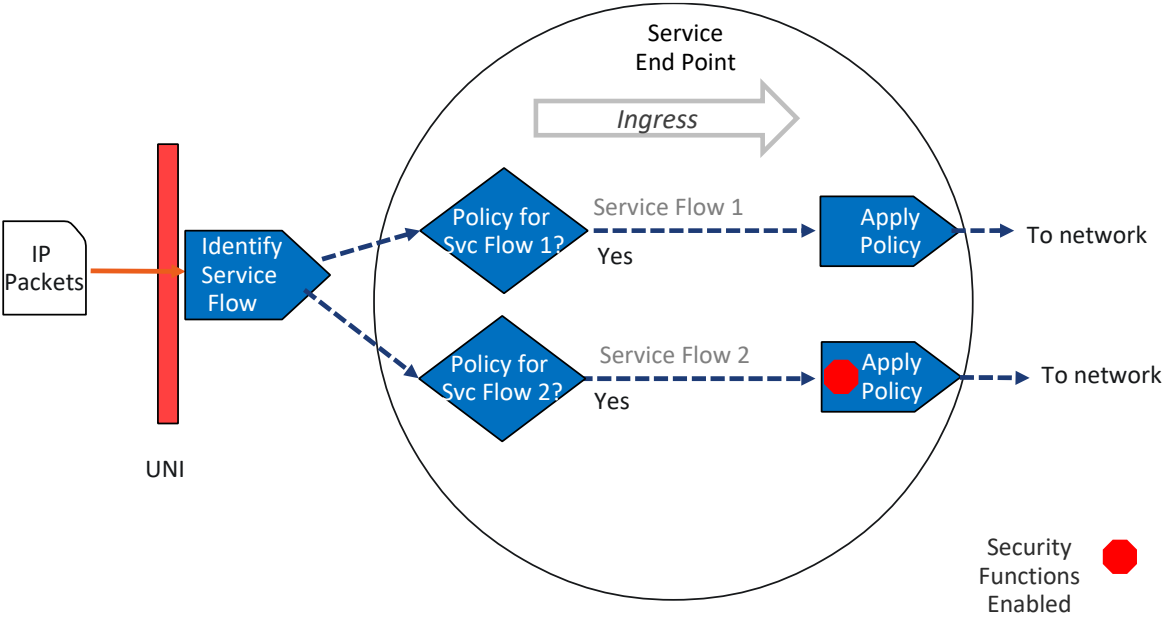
Service End Point

Ingress

IP Packets

Identify Service Flow

Policy for Svc Flow 1?

Service Flow 1

Yes

Apply Policy

To network

Policy for Svc Flow 2?

Service Flow 2

Yes

Apply Policy

To network

UNI

Security Functions Enabled